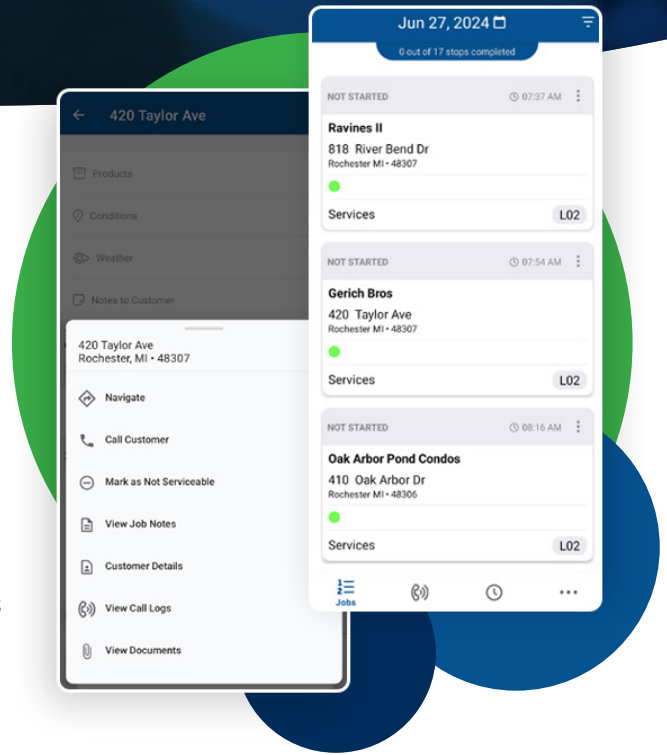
420 Taylor Ave

Products

Conditions

Weather

Notes to Customer

420 Taylor Ave
Rochester, MI • 48307

Navigate

Call Customer

Mark as Not Serviceable

View Job Notes

Customer Details

View Call Logs

View Documents

Jun 27, 2024

0 out of 17 stops completed

NOT STARTED 07:37 AM

Ravines II
818 River Bend Dr
Rochester MI • 48307

Services L02

NOT STARTED 07:54 AM

Gerich Bros
420 Taylor Ave
Rochester MI • 48307

Services L02

NOT STARTED 08:16 AM

Oak Arbor Pond Condos
410 Oak Arbor Dr
Rochester MI • 48306

Services L02

Jobs